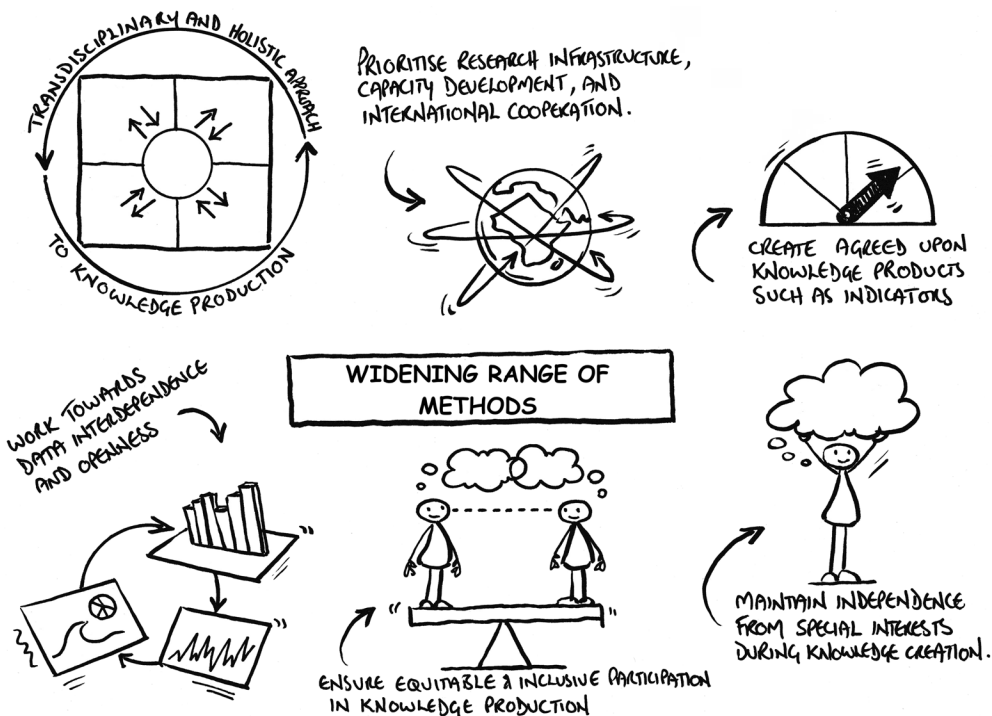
TRANSDISCIPLINARY AND HOLISTIC APPROACH TO KNOWLEDGE PRODUCTION

PRIORITISE RESEARCH INFRASTRUCTURE, CAPACITY DEVELOPMENT, AND INTERNATIONAL COOPERATION.

CREATE AGREED UPON KNOWLEDGE PRODUCTS SUCH AS INDICATORS

WIDENING RANGE OF METHODS

WORK TOWARDS DATA INTERDEPENDENCE AND OPENNESS

ENSURE EQUITABLE & INCLUSIVE PARTICIPATION IN KNOWLEDGE PRODUCTION

MAINTAIN INDEPENDENCE FROM SPECIAL INTERESTS DURING KNOWLEDGE CREATION.